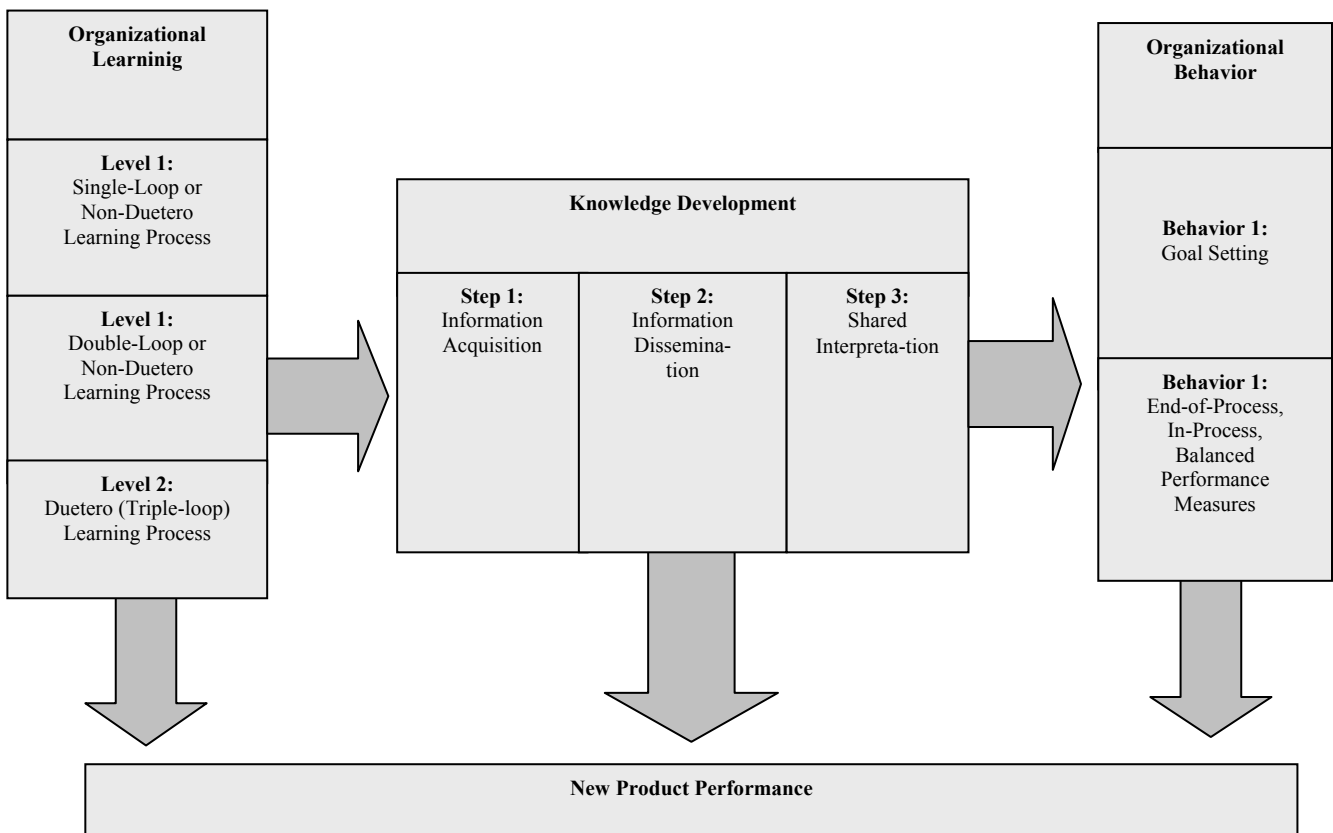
Organizational Learninig

Level 1:
Single-Loop or Non-Duetero Learning Process

Level 1:
Double-Loop or Non-Duetero Learning Process

Level 2:
Duetero (Triple-loop) Learning Process

Knowledge Development

Step 1:
Information Acquisition

Step 2:
Information Dissemination

Step 3:
Shared Interpreta-tion

Organizational Behavior

Behavior 1:
Goal Setting

Behavior 1:
End-of-Process, In-Process, Balanced Performance Measures

New Product Performance